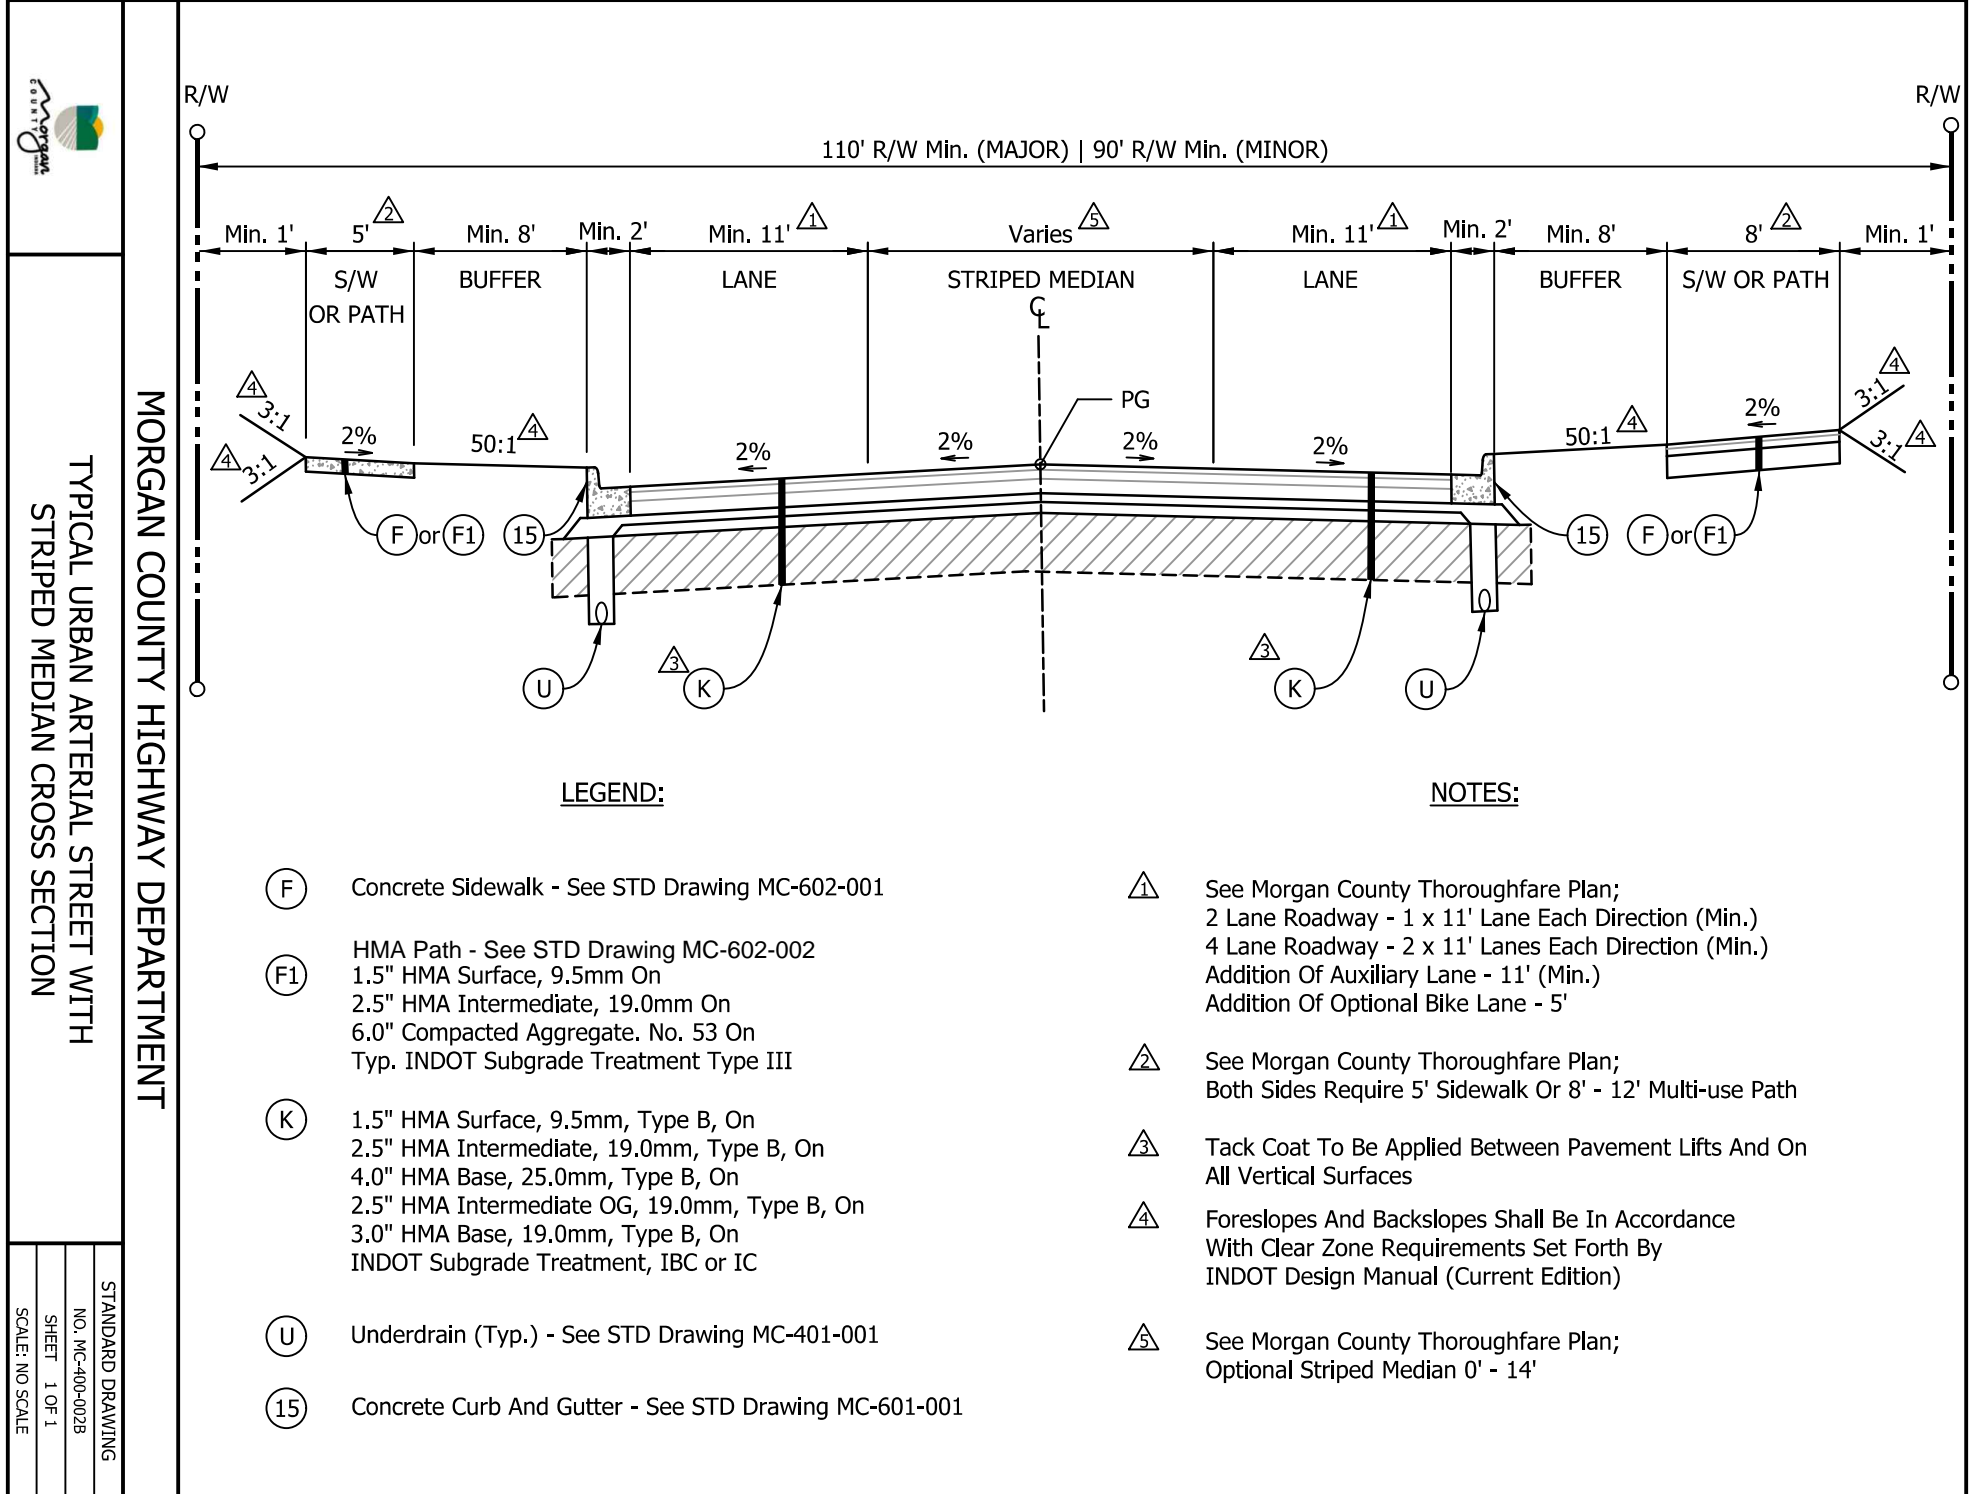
Morgan COUNTY

TYPICAL URBAN ARTERIAL STREET WITH STRIPED MEDIAN CROSS SECTION

MORGAN COUNTY HIGHWAY DEPARTMENT

STANDARD DRAWING
NO. MC-400-002B
SHEET 1 OF 1
SCALE: NO SCALE

R/W
R/W
110' R/W Min. (MAJOR) | 90' R/W Min. (MINOR)

Min. 1' | 5' 2 | Min. 8' | Min. 2' | Min. 11' 1 | Varies 5 | Min. 11' 1 | Min. 2' | Min. 8' | 8' 2 | Min. 1'

S/W OR PATH | BUFFER | LANE | STRIPED MEDIAN | LANE | BUFFER | S/W OR PATH

CL

PG

4 3:1
4 3:1
2%
50:1 4
2%
2%
2%
2%
50:1 4
2%
4 3:1
3:1 4

F or F1
15
15
F or F1

U
3 K
3 K
U

LEGEND:

F Concrete Sidewalk - See STD Drawing MC-602-001

F1 HMA Path - See STD Drawing MC-602-002
1.5" HMA Surface, 9.5mm On
2.5" HMA Intermediate, 19.0mm On
6.0" Compacted Aggregate. No. 53 On
Typ. INDOT Subgrade Treatment Type III

K 1.5" HMA Surface, 9.5mm, Type B, On
2.5" HMA Intermediate, 19.0mm, Type B, On
4.0" HMA Base, 25.0mm, Type B, On
2.5" HMA Intermediate OG, 19.0mm, Type B, On
3.0" HMA Base, 19.0mm, Type B, On
INDOT Subgrade Treatment, IBC or IC

U Underdrain (Typ.) - See STD Drawing MC-401-001

15 Concrete Curb And Gutter - See STD Drawing MC-601-001

NOTES:

1 See Morgan County Thoroughfare Plan;
2 Lane Roadway - 1 x 11' Lane Each Direction (Min.)
4 Lane Roadway - 2 x 11' Lanes Each Direction (Min.)
Addition Of Auxiliary Lane - 11' (Min.)
Addition Of Optional Bike Lane - 5'

2 See Morgan County Thoroughfare Plan;
Both Sides Require 5' Sidewalk Or 8' - 12' Multi-use Path

3 Tack Coat To Be Applied Between Pavement Lifts And On All Vertical Surfaces

4 Foreslopes And Backslopes Shall Be In Accordance With Clear Zone Requirements Set Forth By INDOT Design Manual (Current Edition)

5 See Morgan County Thoroughfare Plan;
Optional Striped Median 0' - 14'